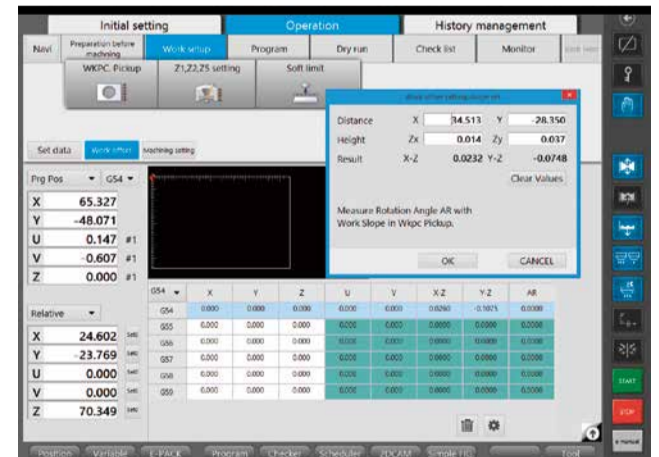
Initial setting | Operation | History management

Navi | Preparation before machining | Work setup | Program | Dry run | Check list | Monitor

WKPC Pickup | Z1,Z2,Z5 setting | Soft limit

Set data | Work offset | Machining setting

Prg Pos | G54

| | |
|---|---|
| X | 65.327 |
| Y | -48.071 |
| U | 0.147 #1 |
| V | -0.607 #1 |
| Z | 0.000 #1 |

Relative

| | |
|---|---|
| X | 24.602 |
| Y | -23.769 |
| U | 0.000 |
| V | 0.000 |
| Z | 70.349 |

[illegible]

| | | | | |
|---|---|---|---|---|
| Distance | X | 34.513 | Y | -28.350 |
| Height | Zx | 0.014 | Zy | 0.037 |
| Result | X-Z | 0.0232 | Y-Z | -0.0748 |

Clear Values

Measure Rotation Angle AR with Work Slope in Wkpc Pickup.

OK | CANCEL

| G54 | X | Y | Z | U | V | X-Z | Y-Z | AR |
|---|---|---|---|---|---|---|---|---|
| G54 | 0.000 | 0.000 | 0.000 | 0.000 | 0.000 | 0.0260 | -0.1071 | 0.0000 |
| G55 | 0.000 | 0.000 | 0.000 | 0.000 | 0.000 | 0.0000 | 0.0000 | 0.0000 |
| G56 | 0.000 | 0.000 | 0.000 | 0.000 | 0.000 | 0.0000 | 0.0000 | 0.0000 |
| G57 | 0.000 | 0.000 | 0.000 | 0.000 | 0.000 | 0.0000 | 0.0000 | 0.0000 |
| G58 | 0.000 | 0.000 | 0.000 | 0.000 | 0.000 | 0.0000 | 0.0000 | 0.0000 |
| G59 | 0.000 | 0.000 | 0.000 | 0.000 | 0.000 | 0.0000 | 0.0000 | 0.0000 |

START
STOP

Position | Variable | E-PACK | Program | Checker | Scheduler | 2DCAM | Simple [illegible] | Tool